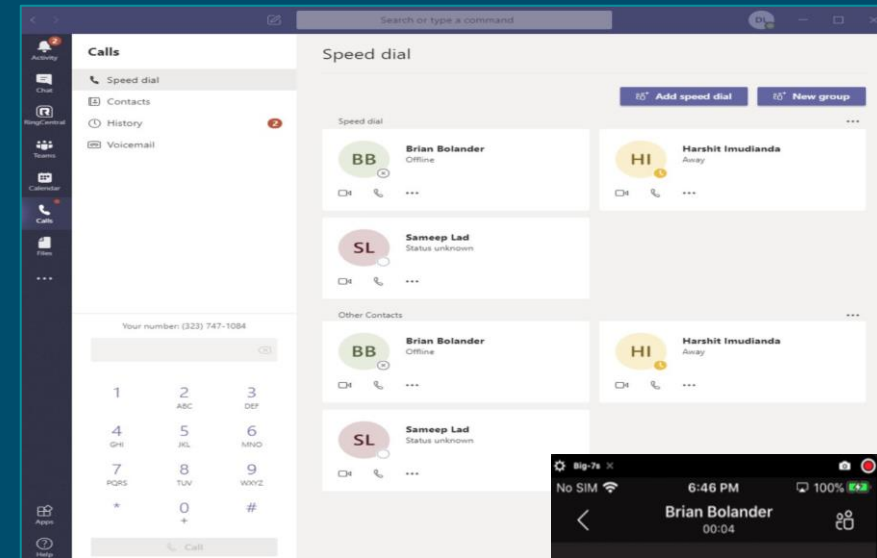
Search or type a command

DL

2
Activity

Chat

RingCentral

Teams

Calendar

Calls

Files

...

Apps

Help

Calls

Speed dial

Contacts

History 2

Voicemail

Your number: (323) 747-1084

1

2
ABC

3
DEF

4
GHI

5
JKL

6
MNO

7
PQRS

8
TUV

9
WXYZ

*

0
+

#

Call

Speed dial

Add speed dial

New group

Speed dial

BB
Brian Bolander
Offline

HI
Harshit Imudianda
Away

SL
Sameep Lad
Status unknown

Other Contacts

BB
Brian Bolander
Offline

HI
Harshit Imudianda
Away

SL
Sameep Lad
Status unknown

Big-7s

No SIM

6:46 PM

100%

Brian Bolander
00:04